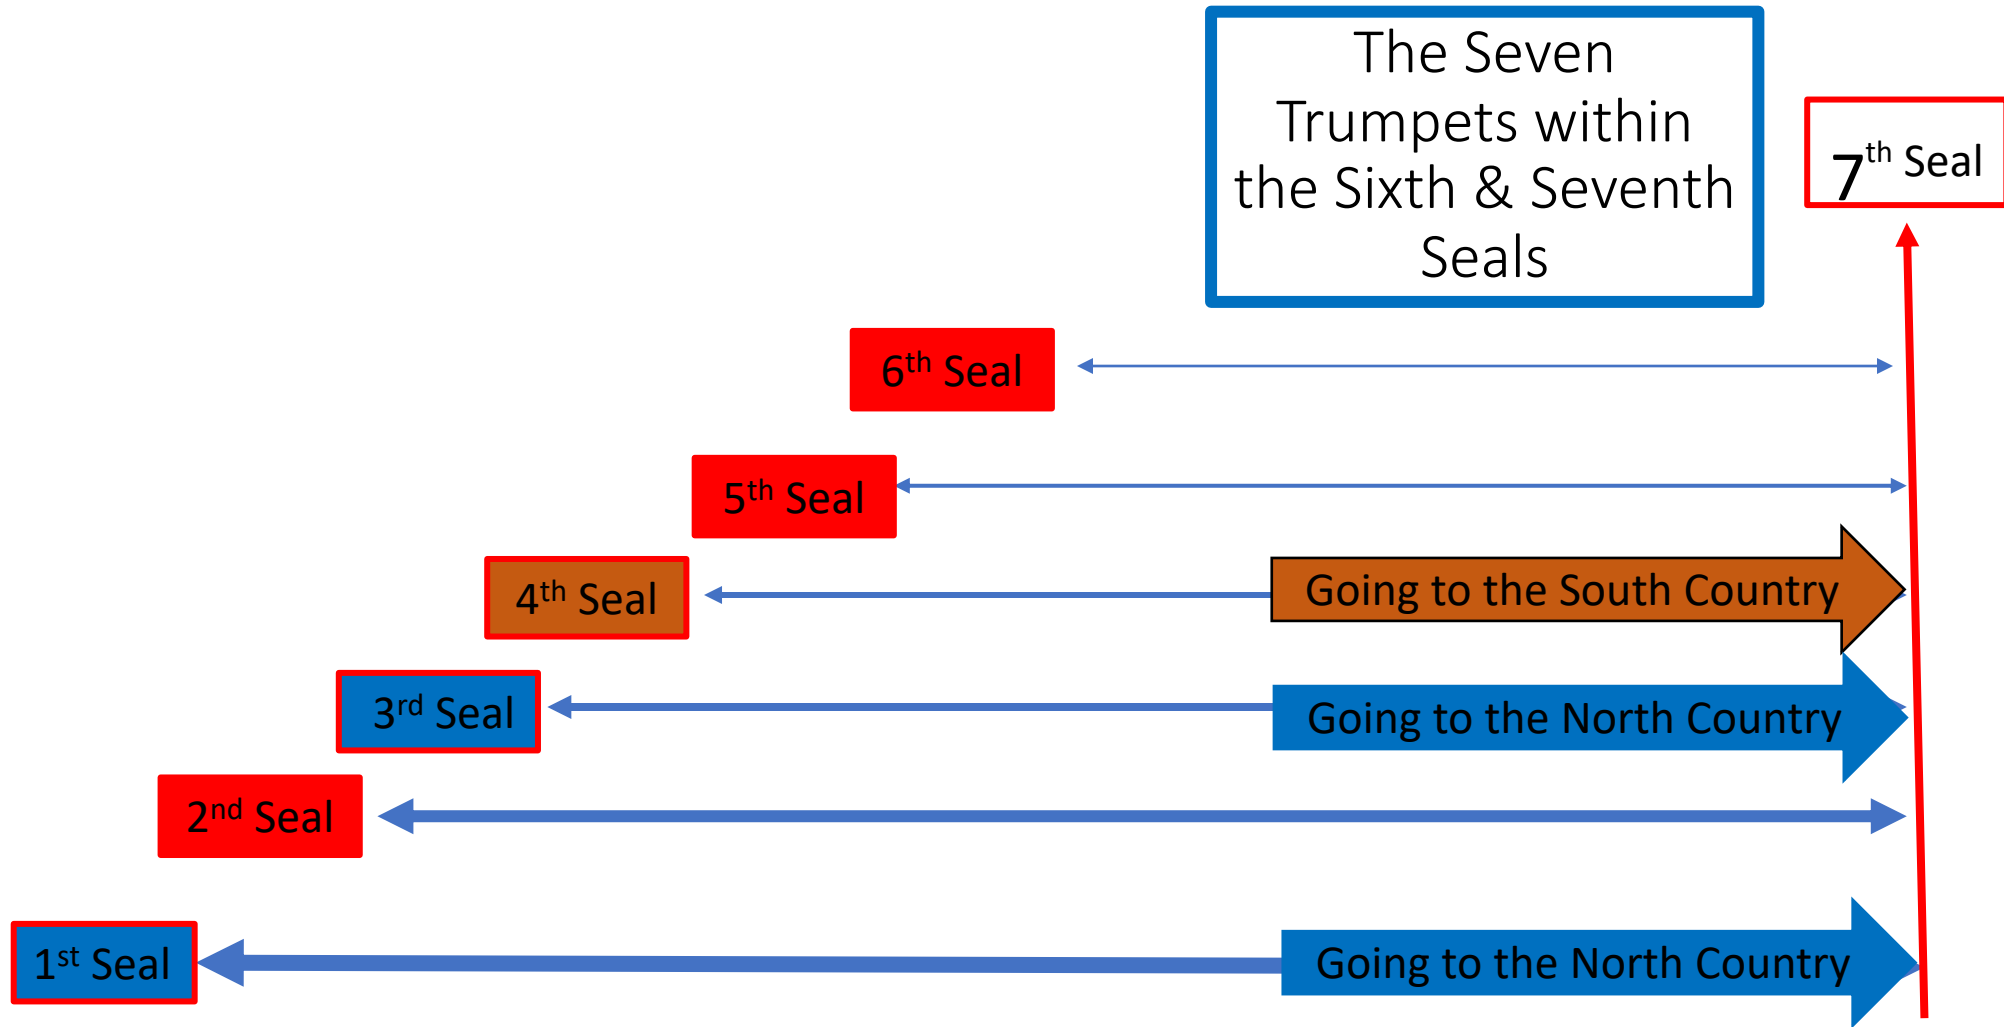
The Seven Trumpets within the Sixth & Seventh Seals

7$^{th}$ Seal

6$^{th}$ Seal

5$^{th}$ Seal

4$^{th}$ Seal

Going to the South Country

3$^{rd}$ Seal

Going to the North Country

2$^{nd}$ Seal

1$^{st}$ Seal

Going to the North Country